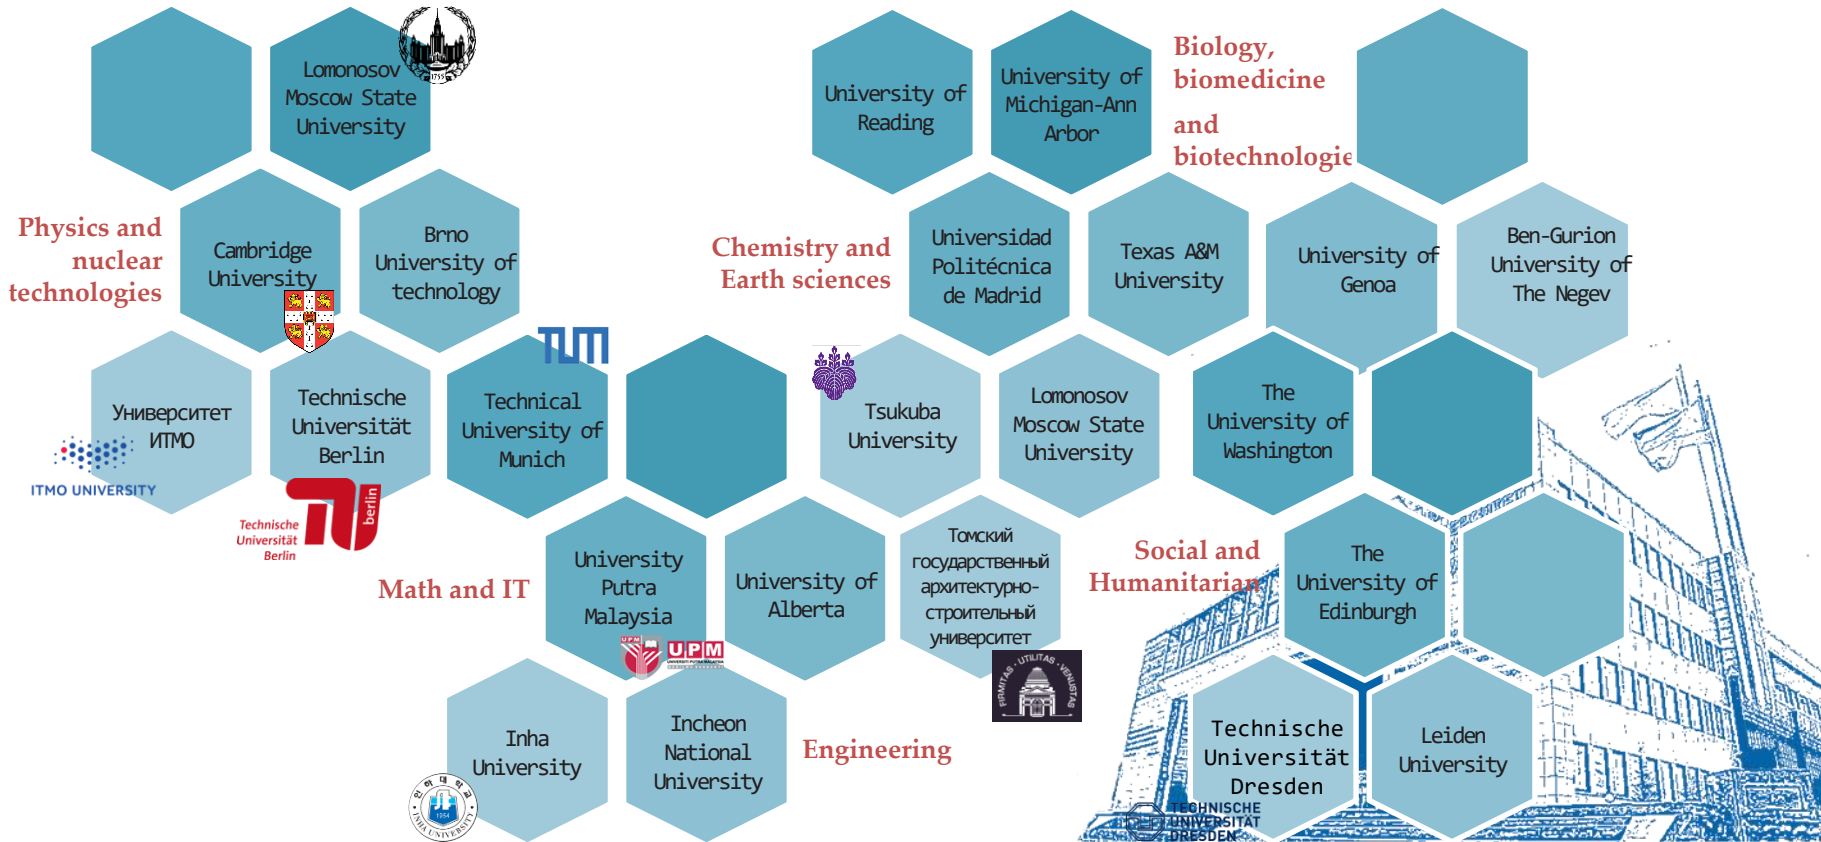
Lomonosov Moscow State University

University of Reading

University of Michigan-Ann Arbor

Biology, biomedicine and biotechnologie

Physics and nuclear technologies

Cambridge University

Brno University of technology

Chemistry and Earth sciences

Universidad Politécnica de Madrid

Texas A&M University

University of Genoa

Ben-Gurion University of The Negev

TUM

Университет ИТМО

ITMO UNIVERSITY

Technische Universität Berlin

Technische Universität Berlin

berlin

Technical University of Munich

Tsukuba University

Lomonosov Moscow State University

The University of Washington

Math and IT

University Putra Malaysia

UPM

University of Alberta

Томский государственный архитектурно-строительный университет

Social and Humanitarian

The University of Edinburgh

Inha University

Incheon National University

Engineering

Technische Universität Dresden

Leiden University

TECHNISCHE UNIVERSITÄT DRESDEN